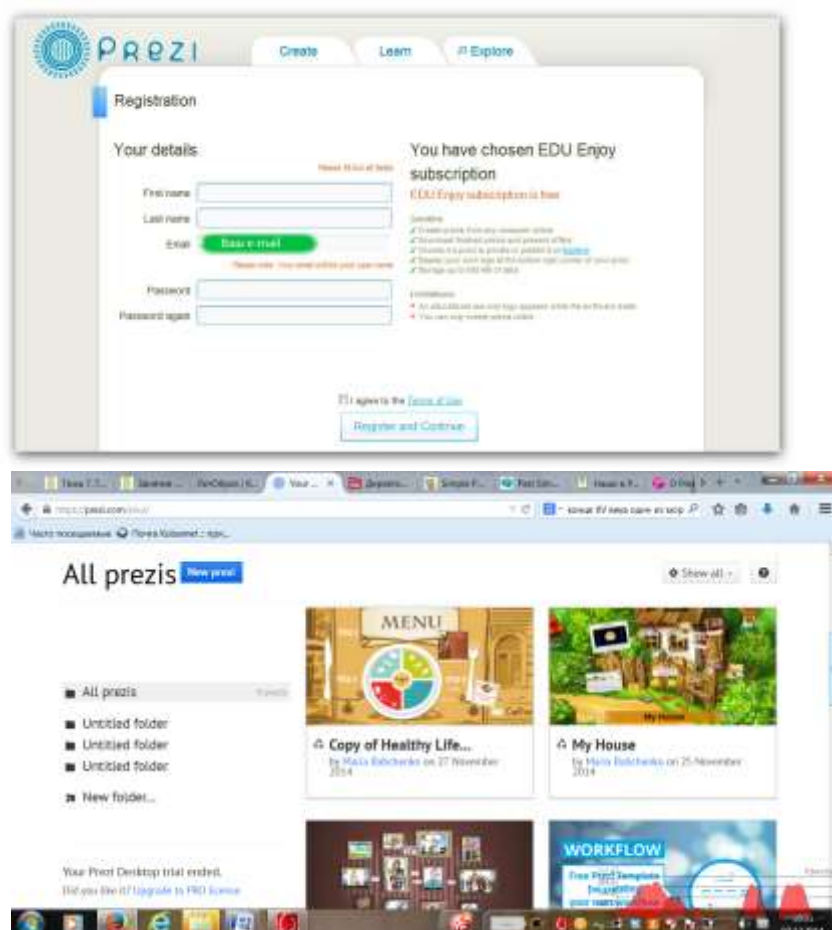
PREZI

Create Learn Explore

Registration

Your details

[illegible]

First name

Last name

Email Ваш e-mail

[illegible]

Password

Password again

You have chosen EDU Enjoy subscription

EDU Enjoy subscription is free

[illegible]

I agree to the Terms of Use

Register and Continue

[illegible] Your... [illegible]

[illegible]

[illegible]

All prezis New prezi

Show all

All prezis

Untitled folder

Untitled folder

Untitled folder

New folder...

MENU

Copy of Healthy Life...

by Maria Babchenko on 27 November 2014

My House

My House

by Maria Babchenko on 25 November 2014

WORKFLOW

Your Prezi Desktop trial ended.

Did you like it? Upgrade to PRO license